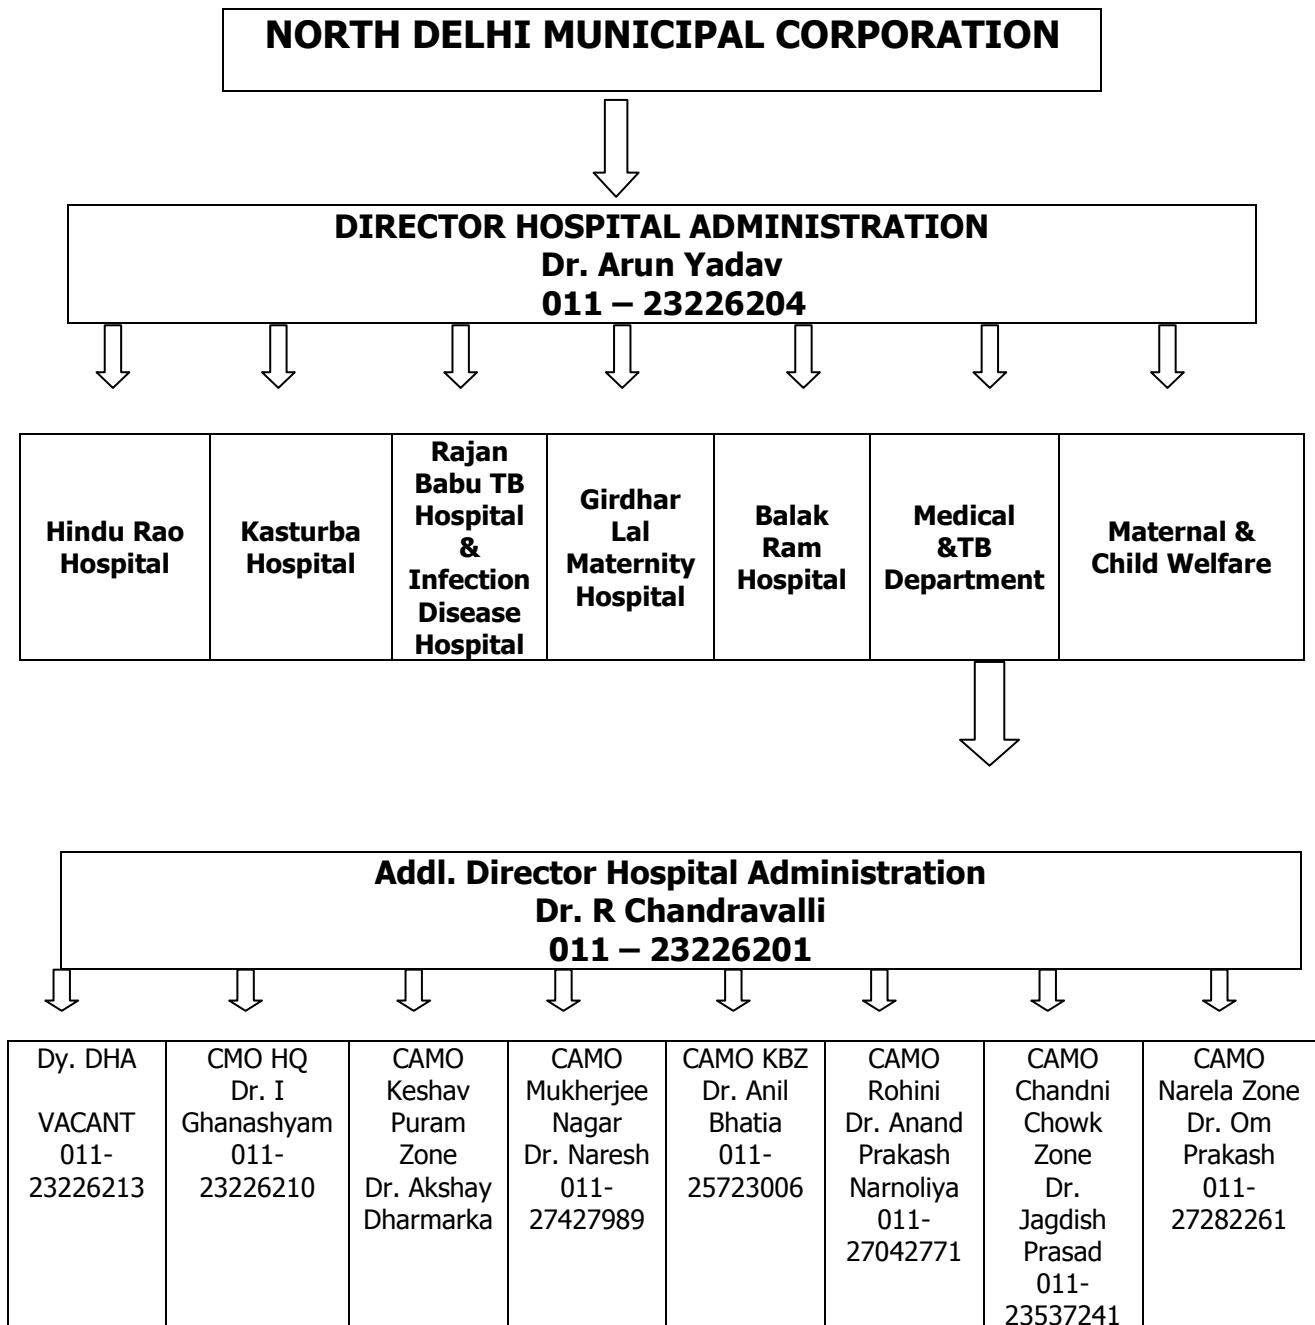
NORTH DELHI MUNICIPAL CORPORATION

DIRECTOR HOSPITAL ADMINISTRATION
Dr. Arun Yadav
011 – 23226204

| Hindu Rao Hospital | Kasturba Hospital | Rajan Babu TB Hospital & Infection Disease Hospital | Girdhar Lal Maternity Hospital | Balak Ram Hospital | Medical &TB Department | Maternal & Child Welfare |
|---|---|---|---|---|---|---|

Addl. Director Hospital Administration
Dr. R Chandravalli
011 – 23226201

| Dy. DHA VACANT 011-23226213 | CMO HQ Dr. I Ghanashyam 011-23226210 | CAMO Keshav Puram Zone Dr. Akshay Dharmarka | CAMO Mukherjee Nagar Dr. Naresh 011-27427989 | CAMO KBZ Dr. Anil Bhatia 011-25723006 | CAMO Rohini Dr. Anand Prakash Narnoliya 011-27042771 | CAMO Chandni Chowk Zone Dr. Jagdish Prasad 011-23537241 | CAMO Narela Zone Dr. Om Prakash 011-27282261 |
|---|---|---|---|---|---|---|---|